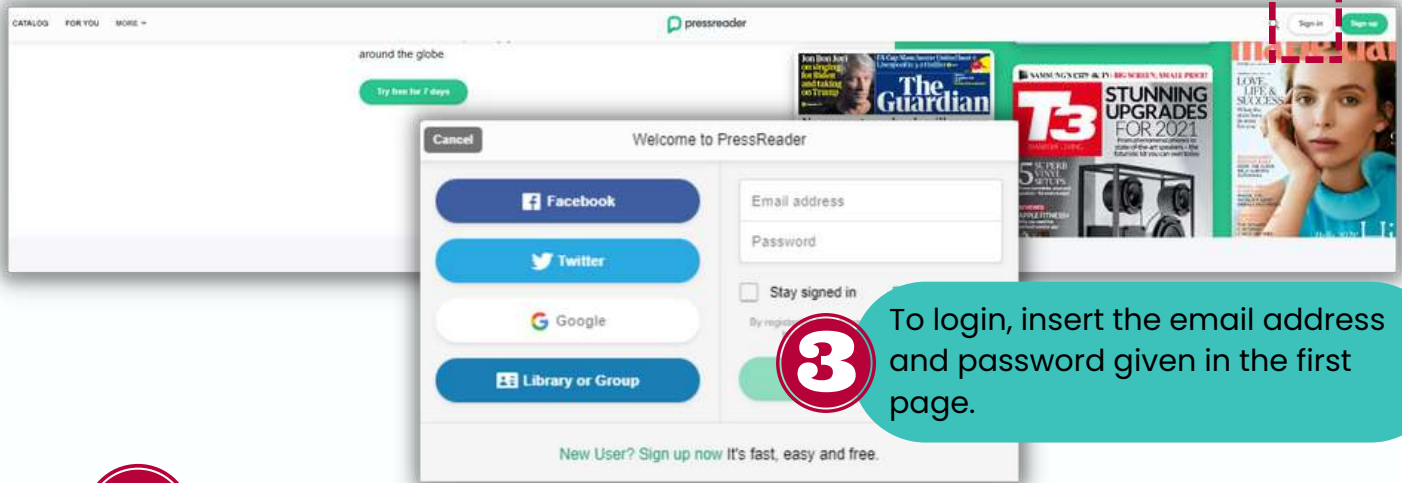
CATALOG FOR YOU MORE

pressreader

Sign in Sign up

around the globe

Try free for 7 days

Jon Bon Jovi on singing for Biden and taking on Trump

The Guardian

T3

STUNNING UPGRADES FOR 2021

5 SUPERB VINYL SETUPS

APPLE FITNESS+

LOVE, LIFE & SUCCESS

Cancel

Welcome to PressReader

Facebook

Twitter

Google

Library or Group

Email address

Password

Stay signed in

By regis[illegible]

3

To login, insert the email address and password given in the first page.

New User? Sign up now It's fast, easy and free.